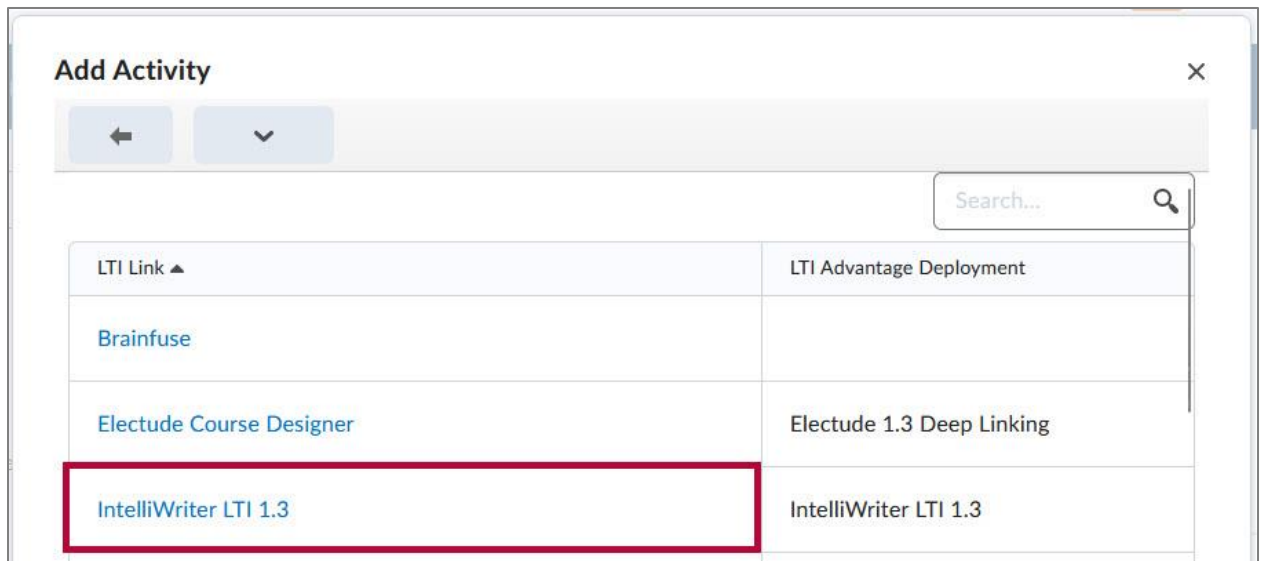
Add Activity

×

Search...

| LTI Link ▲ | LTI Advantage Deployment |
|---|---|
| Brainfuse | |
| Electude Course Designer | Electude 1.3 Deep Linking |
| IntelliWriter LTI 1.3 | IntelliWriter LTI 1.3 |